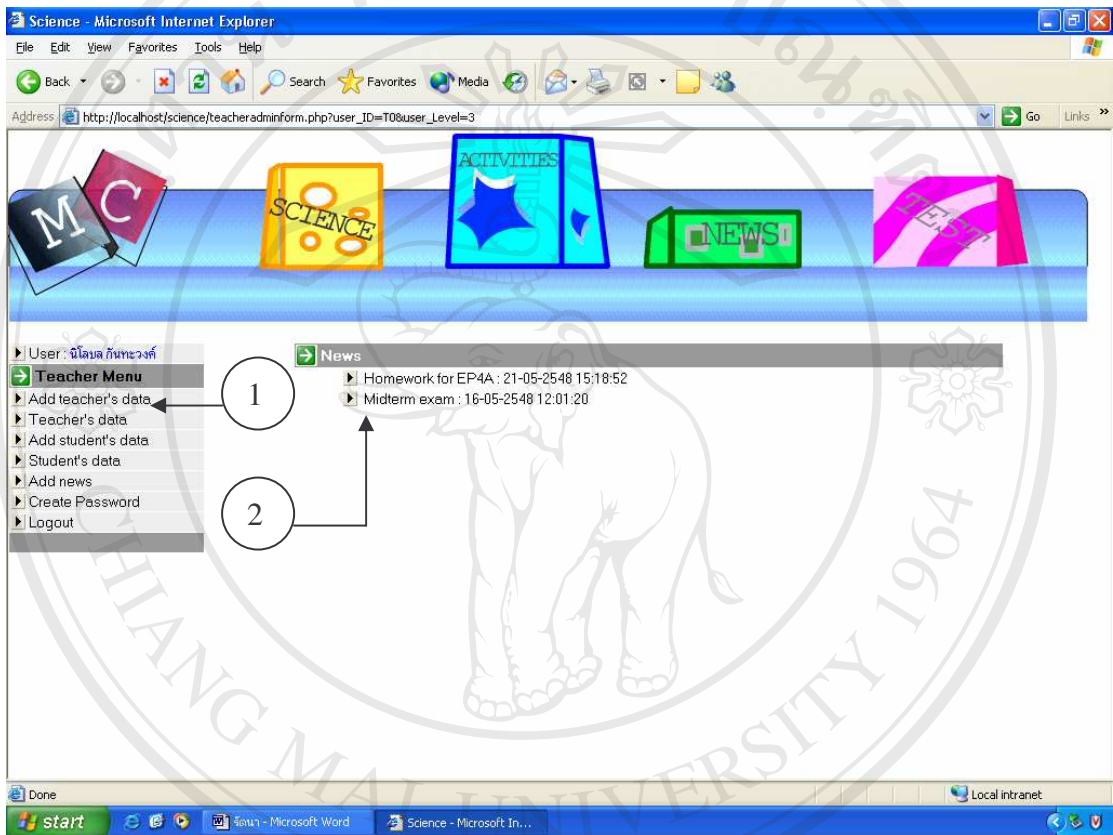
Science - Microsoft Internet Explorer

File Edit View Favorites Tools Help

Back Search Favorites Media

Address http://localhost/science/teacheradminform.php?user_ID=T08user_Level=3 Go Links »

MC SCIENCE ACTIVITIES NEWS TEST

User : นิโลบล กันทะวงค์

Teacher Menu

Add teacher's data

Teacher's data

Add student's data

Student's data

Add news

Create Password

Logout

News

Homework for EP4A : 21-05-2548 15:18:52

Midterm exam : 16-05-2548 12:01:20

1

2

CHIANG MAI UNIVERSITY 1964

Done

Local intranet

start

จัดนา - Microsoft Word

Science - Microsoft In...